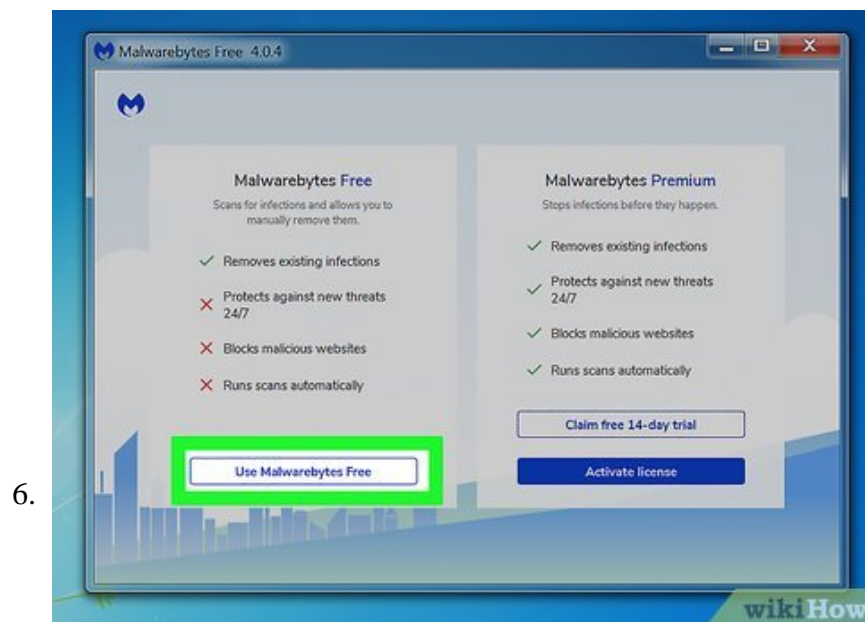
Malwarebytes Free 4.0.4

Malwarebytes Free

Scans for infections and allows you to manually remove them.

✓ Removes existing infections

✗ Protects against new threats 24/7

✗ Blocks malicious websites

✗ Runs scans automatically

Use Malwarebytes Free

Malwarebytes Premium

Stops infections before they happen.

✓ Removes existing infections

✓ Protects against new threats 24/7

✓ Blocks malicious websites

✓ Runs scans automatically

Claim free 14-day trial

Activate license

6.

wikiHow